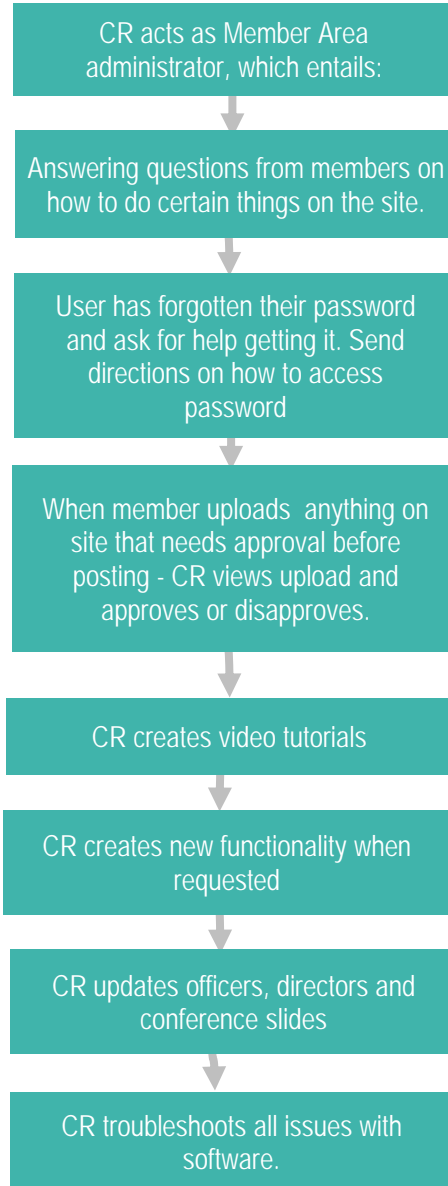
CR acts as Member Area administrator, which entails:

Answering questions from members on how to do certain things on the site.

User has forgotten their password and ask for help getting it. Send directions on how to access password

When member uploads  anything on site that needs approval before posting - CR views upload and approves or disapproves.

CR creates video tutorials

CR creates new functionality when requested

CR updates officers, directors and conference slides

CR troubleshoots all issues with software.